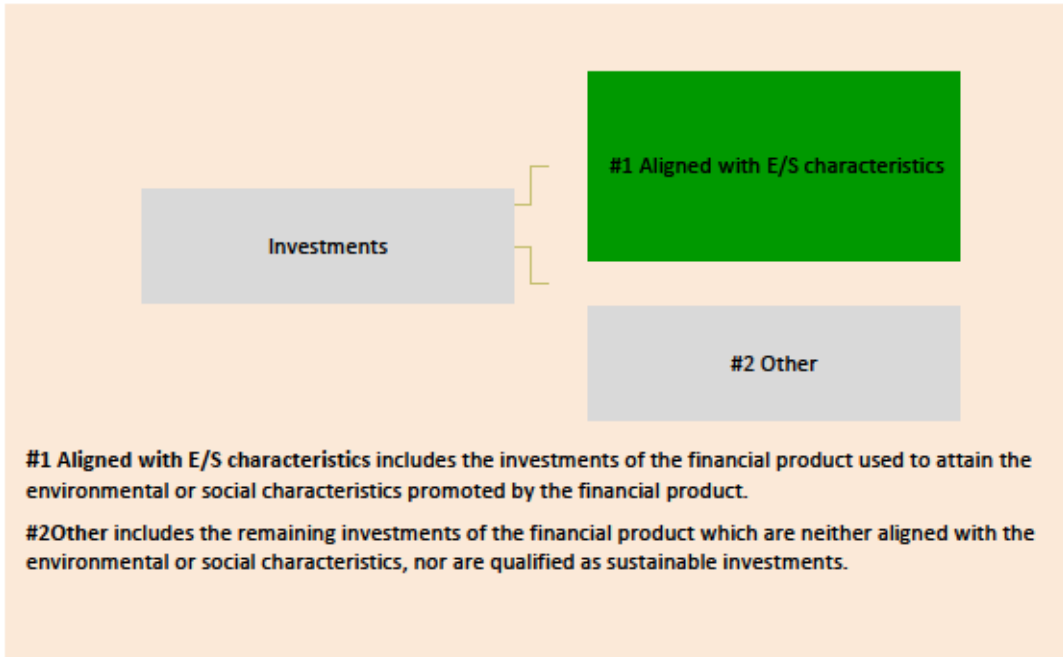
Investments

#1 Aligned with E/S characteristics

#2 Other

**#1 Aligned with E/S characteristics** includes the investments of the financial product used to attain the environmental or social characteristics promoted by the financial product.

**#2Other** includes the remaining investments of the financial product which are neither aligned with the environmental or social characteristics, nor are qualified as sustainable investments.